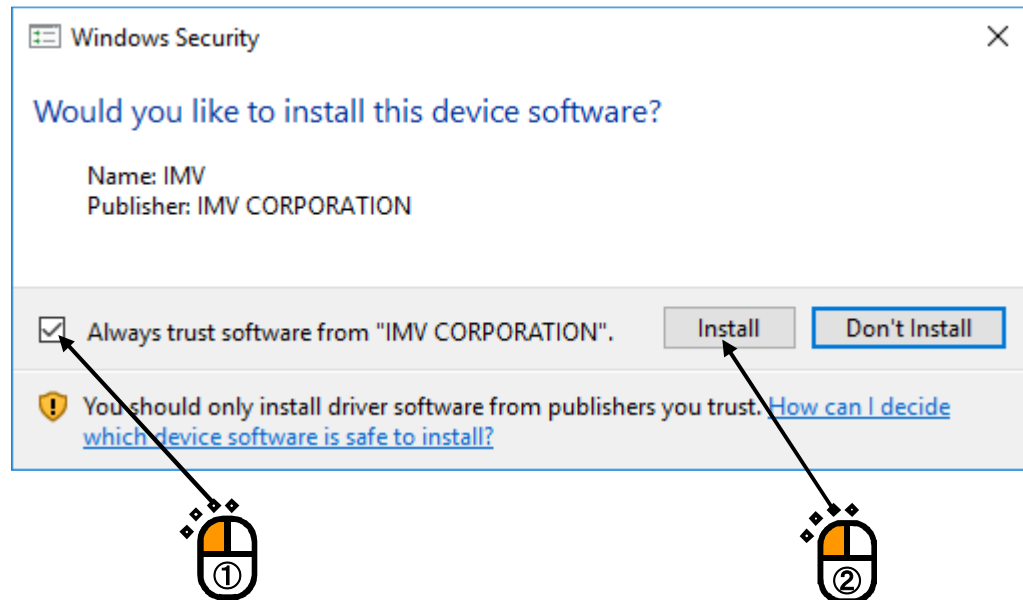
Windows Security

Would you like to install this device software?

Name: IMV
Publisher: IMV CORPORATION

Always trust software from "IMV CORPORATION".

Install

Don't Install

You should only install driver software from publishers you trust. How can I decide which device software is safe to install?

①

②